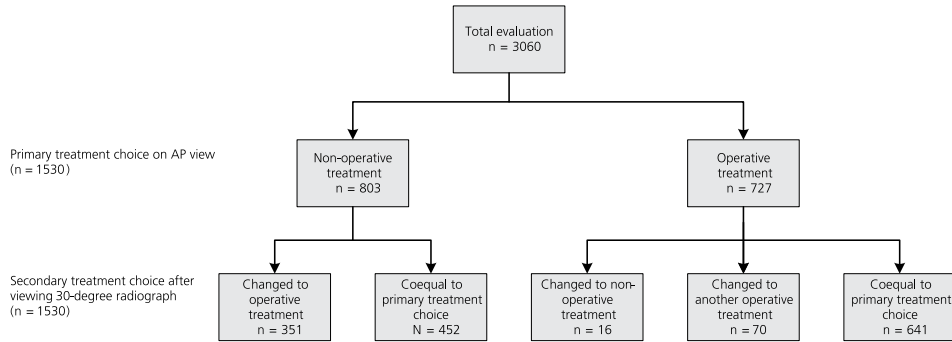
Total evaluation
n = 3060

Primary treatment choice on AP view
(n = 1530)

Non-operative treatment
n = 803

Operative treatment
n = 727

Secondary treatment choice after viewing 30-degree radiograph
(n = 1530)

Changed to operative treatment
n = 351

Coequal to primary treatment choice
N = 452

Changed to non-operative treatment
n = 16

Changed to another operative treatment
n = 70

Coequal to primary treatment choice
n = 641